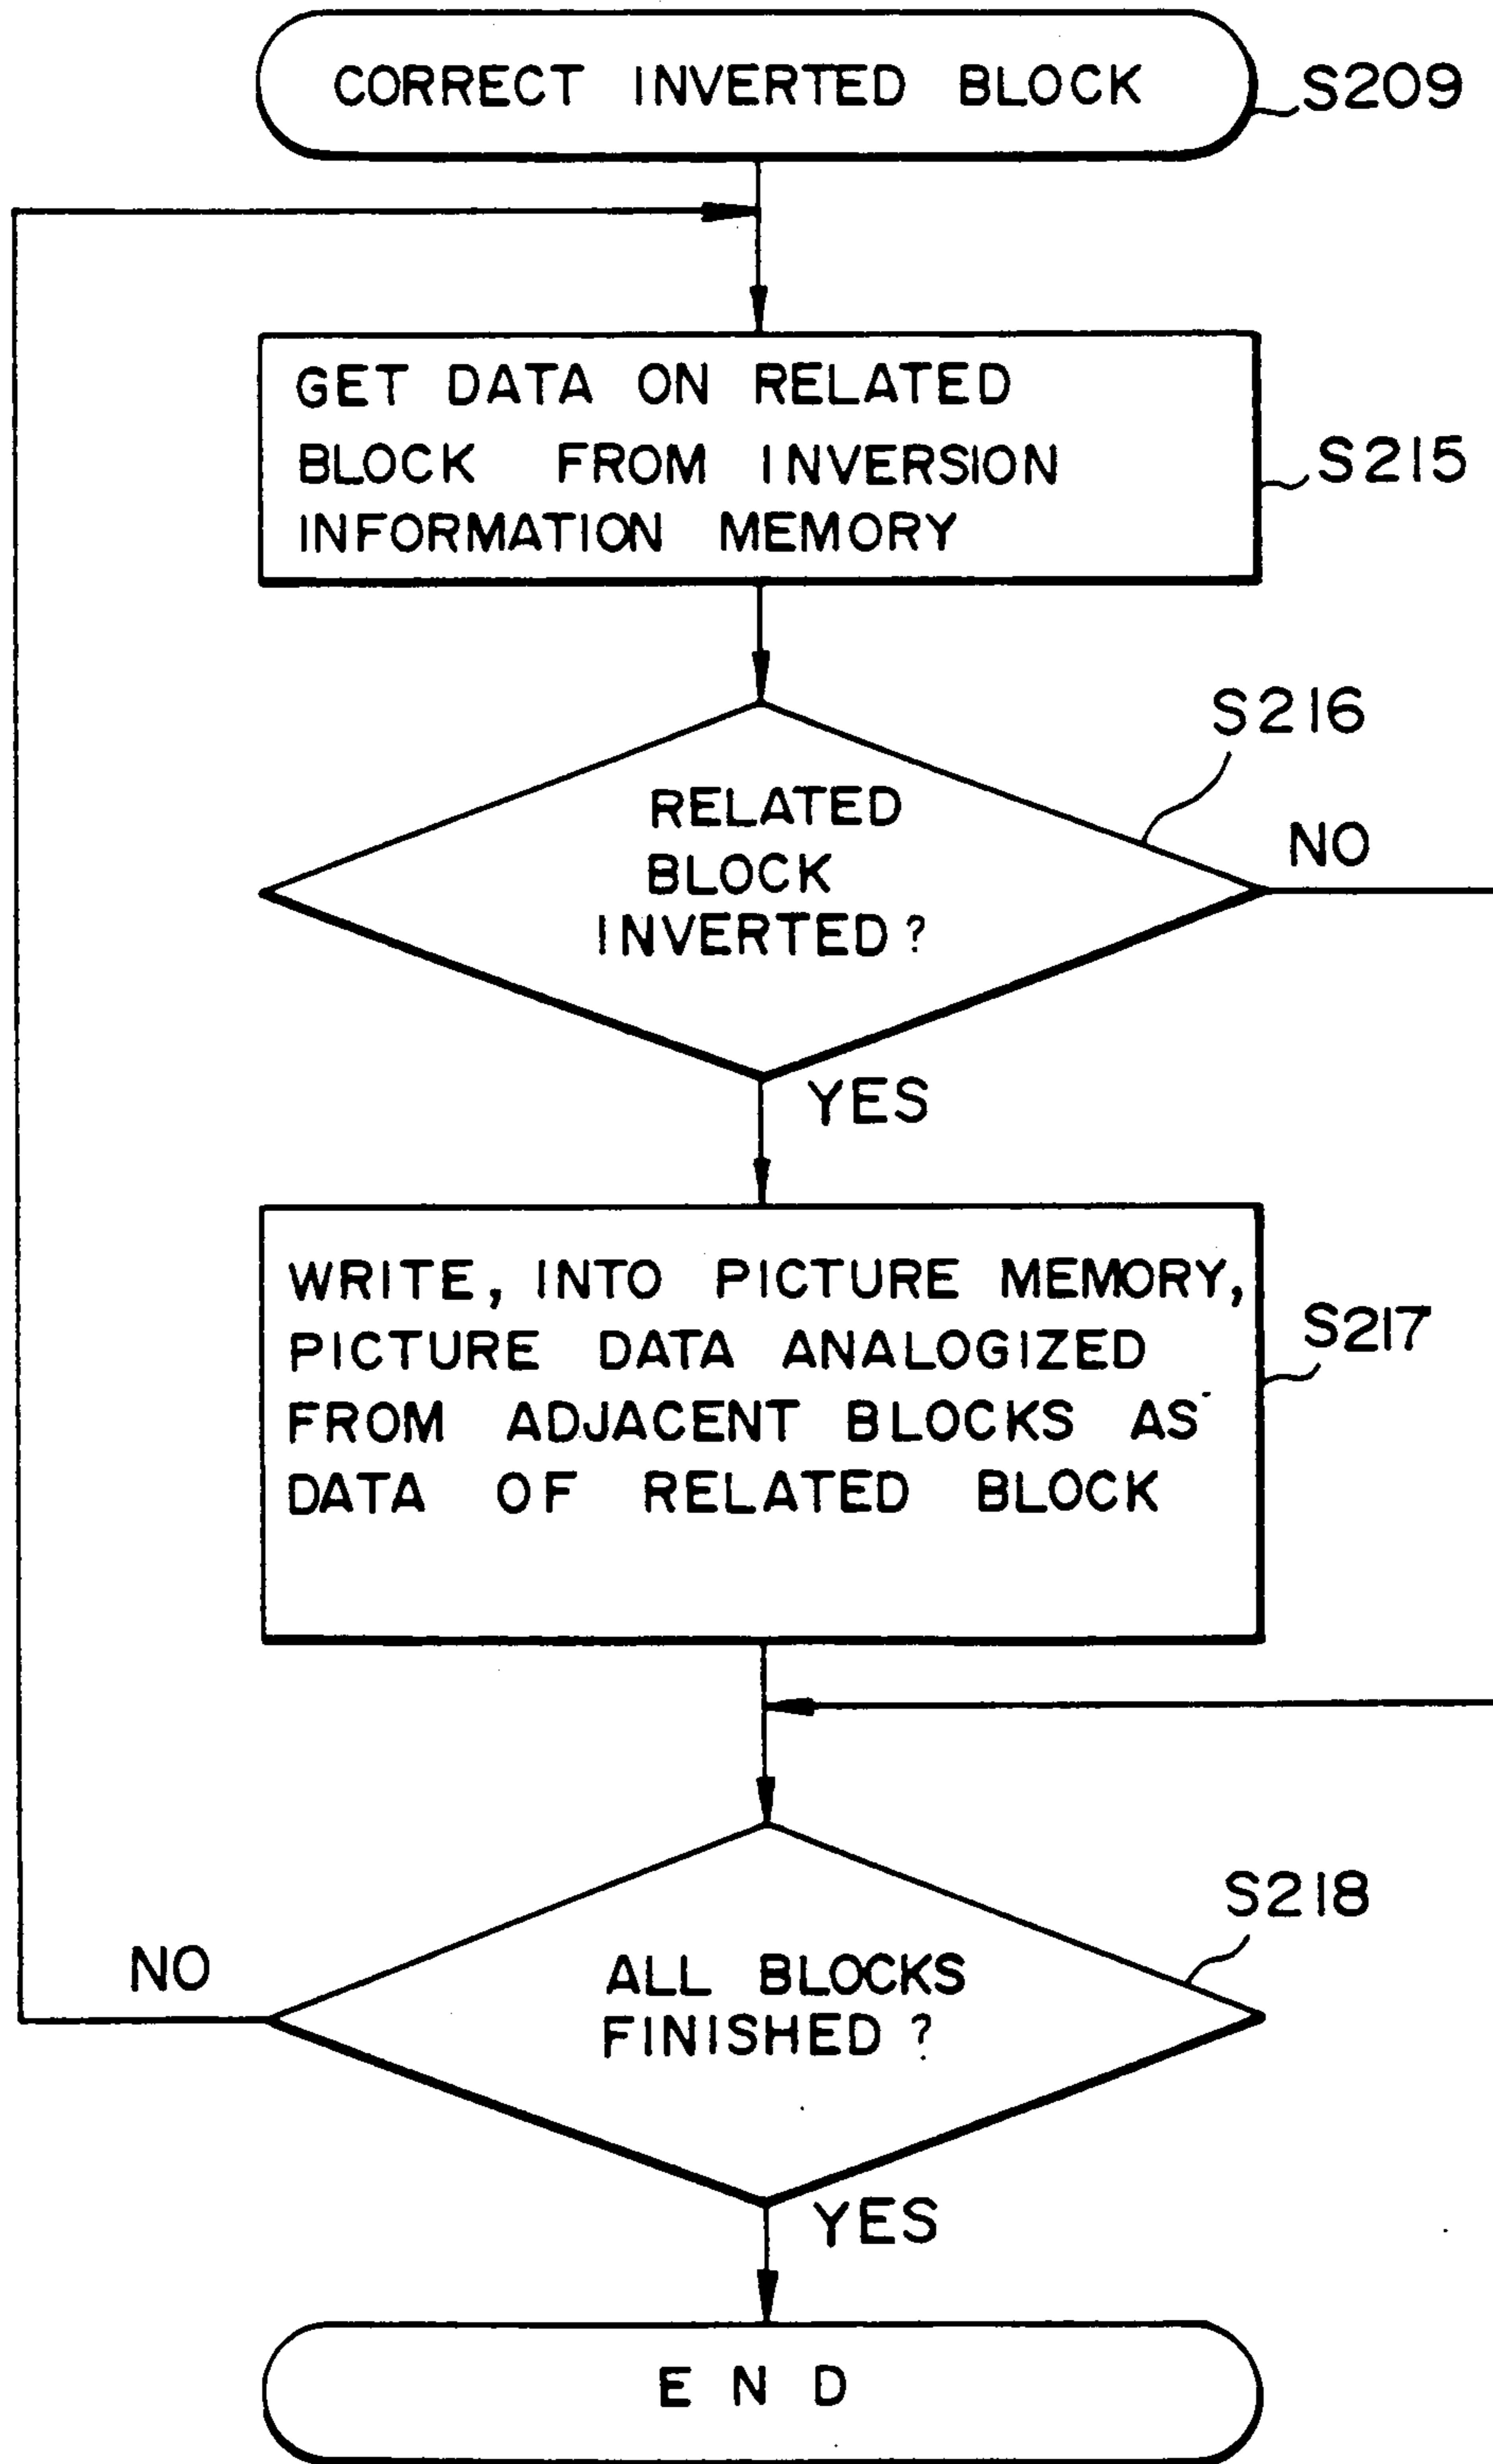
CORRECT INVERTED BLOCK

S209

GET DATA ON RELATED BLOCK FROM INVERSION INFORMATION MEMORY

S215

S216

RELATED BLOCK INVERTED ?

NO

YES

WRITE, INTO PICTURE MEMORY, PICTURE DATA ANALOGIZED FROM ADJACENT BLOCKS AS DATA OF RELATED BLOCK

S217

S218

NO

ALL BLOCKS FINISHED ?

YES

E N D